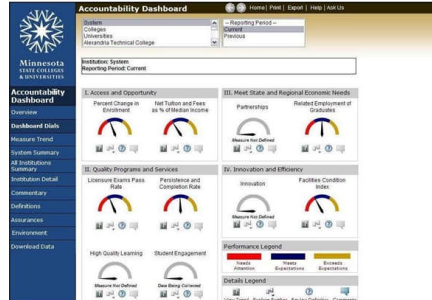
Minnesota STATE COLLEGES & UNIVERSITIES

Accountability Dashboard

Home | Print | Export | Help | Ask Us

System
Colleges
Universities
Alexandria Technical College

-- Reporting Period --
Current
Previous

Institution: System
Reporting Period: Current

Accountability Dashboard

Overview

Dashboard Dials

Measure Trend

System Summary

All Institutions Summary

Institution Detail

Commentary

Definitions

Assurances

Environment

Download Data

I. Access and Opportunity

Percent Change in Enrollment

Net Tuition and Fees as % of Median Income

III. Meet State and Regional Economic Needs

Partnerships

Related Employment of Graduates

Measure Not Defined

II. Quality Programs and Services

Licensure Exams Pass Rate

Persistence and Completion Rate

IV. Innovation and Efficiency

Innovation

Facilities Condition Index

Measure Not Defined

High Quality Learning

Student Engagement

Measure Not Defined

Data Being Collected

Performance Legend

Needs Attention

Meets Expectations

Exceeds Expectations

Details Legend

View Trend

Review Further

Review Definition

Comments